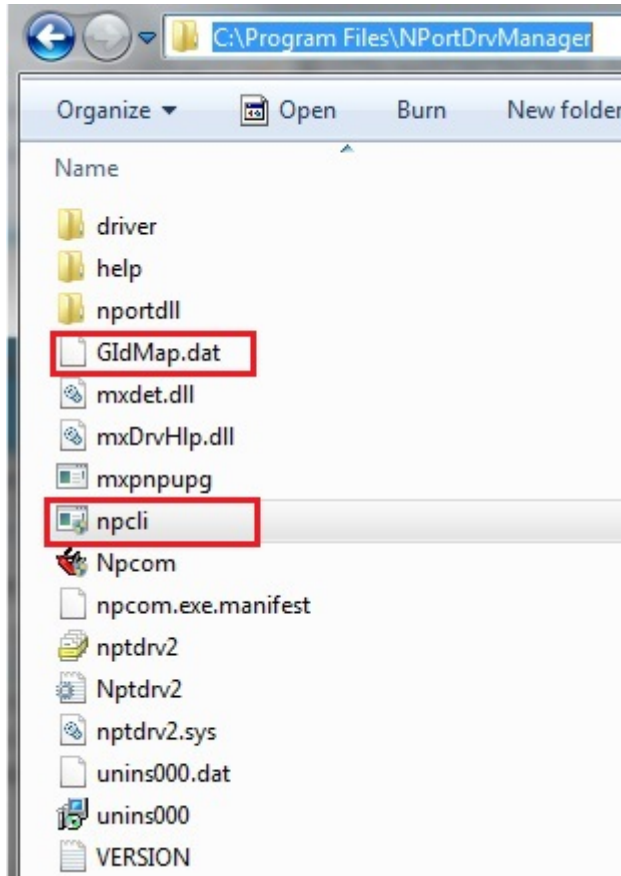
C:\Program Files\NPortDrvManager

Organize ▾ Open Burn New folder

Name

driver
help
nportdll
GIdMap.dat
mxdet.dll
mxDrvHlp.dll
mxpnpupg
npcli
Npcom
npcom.exe.manifest
nptdrv2
Nptdrv2
nptdrv2.sys
unins000.dat
unins000
VERSION